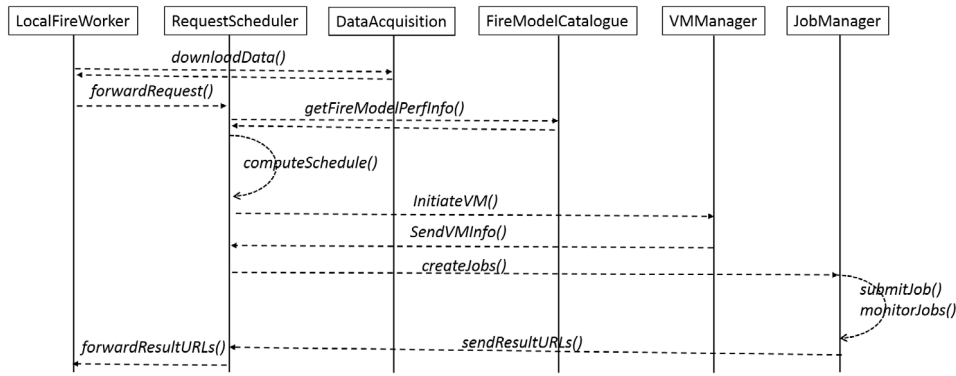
LocalFireWorker

RequestScheduler

DataAcquisition

FireModelCatalogue

VMManager

JobManager

downloadData()

forwardRequest()

getFireModelPerfInfo()

computeSchedule()

InitiateVM()

SendVMInfo()

createJobs()

submitJob()
monitorJobs()

sendResultURLs()

forwardResultURLs()